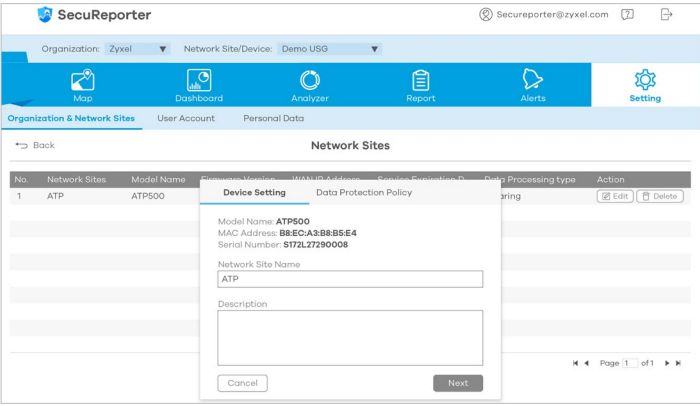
SecuReporter

Secureporter@zyxel.com

Organization: Zyxel ▼ Network Site/Device: Demo USG ▼

Map Dashboard Analyzer Report Alerts Setting

Organization & Network Sites User Account Personal Data

Back

Network Sites

| No. | Network Sites | Model Name | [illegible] | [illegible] | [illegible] | Data Processing type | Action |
|---|---|---|---|---|---|---|---|
| 1 | ATP | ATP500 | | | | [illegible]aring | Edit Delete |

Device Setting Data Protection Policy

Model Name: ATP500
MAC Address: B8:EC:A3:B8:B5:E4
Serial Number: S172L27290008

Network Site Name
ATP

Description

Cancel Next

Page 1 of 1